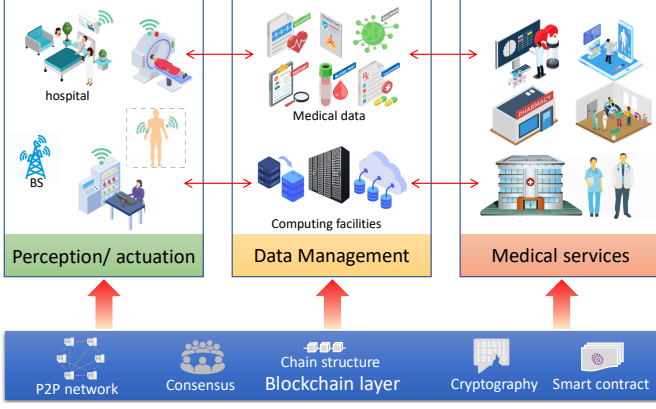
hospital

BS

Perception/ actuation

Medical data

Computing facilities

Data Management

PHARMACY

Medical services

P2P network

Consensus

Chain structure

Blockchain layer

Cryptography

Smart contract